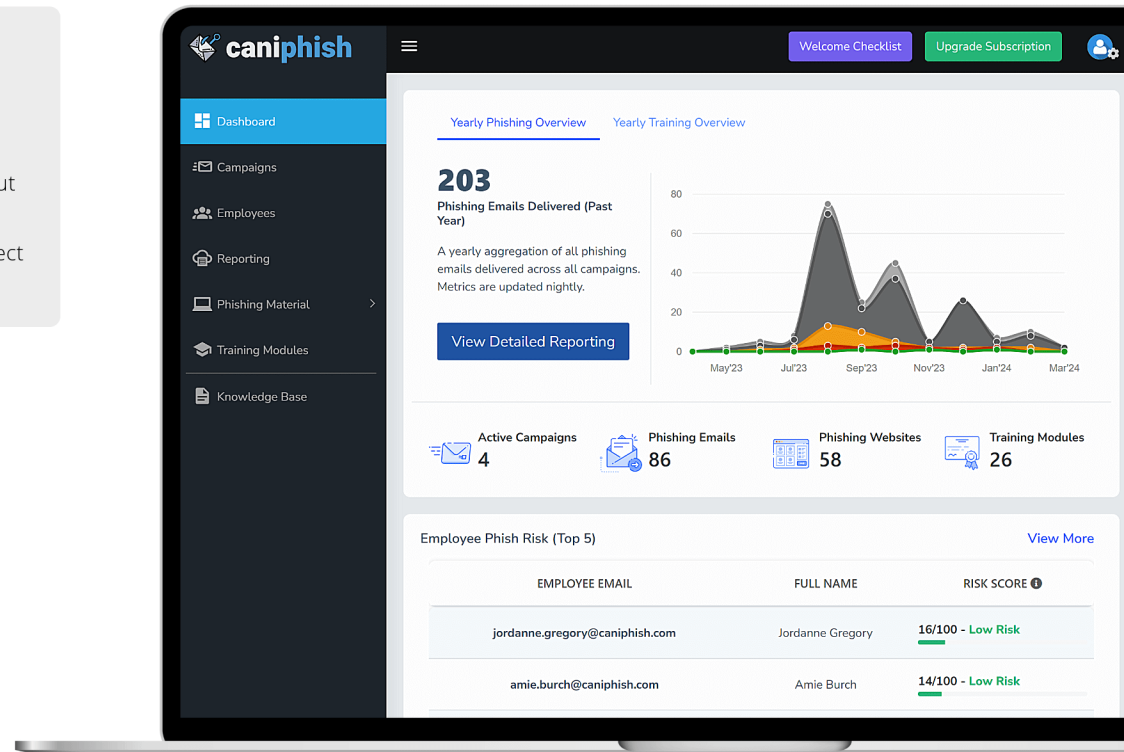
ut

ect

caniphish

Welcome Checklist

Upgrade Subscription

Dashboard

Campaigns

Employees

Reporting

Phishing Material

Training Modules

Knowledge Base

Yearly Phishing Overview

Yearly Training Overview

203

Phishing Emails Delivered (Past Year)

A yearly aggregation of all phishing emails delivered across all campaigns. Metrics are updated nightly.

View Detailed Reporting

80
60
40
20
0
May'23 Jul'23 Sep'23 Nov'23 Jan'24 Mar'24

Active Campaigns
4

Phishing Emails
86

Phishing Websites
58

Training Modules
26

Employee Phish Risk (Top 5)

View More

| EMPLOYEE EMAIL | FULL NAME | RISK SCORE |
|---|---|---|
| jordanne.gregory@caniphish.com | Jordanne Gregory | 16/100 - Low Risk |
| amie.burch@caniphish.com | Amie Burch | 14/100 - Low Risk |